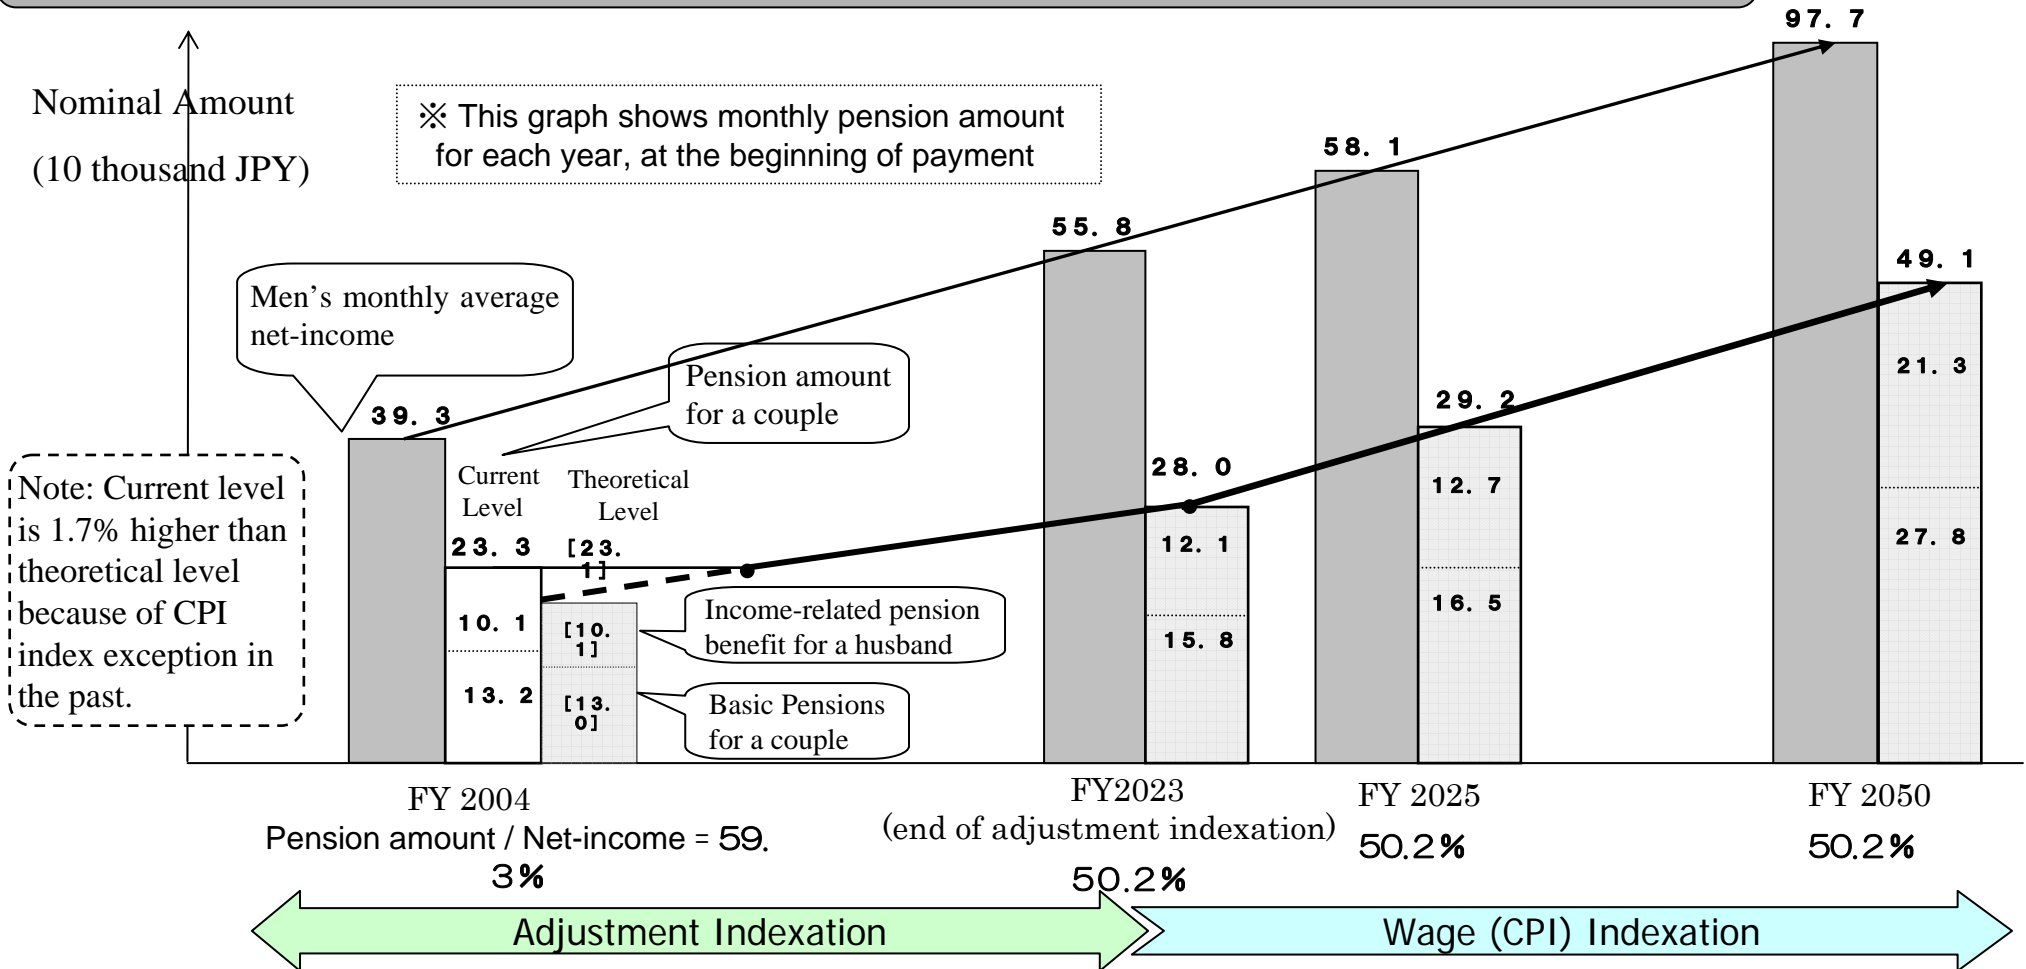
Nominal Amount

(10 thousand JPY)

※ This graph shows monthly pension amount for each year, at the beginning of payment

Men’s monthly average net-income

Pension amount for a couple

Note: Current level is 1.7% higher than theoretical level because of CPI index exception in the past.

39. 3

Current Level

Theoretical Level

23. 3

[23. 1]

10. 1

13. 2

[10. 1]

[13. 0]

Income-related pension benefit for a husband

Basic Pensions for a couple

55. 8

28. 0

12. 1

15. 8

58. 1

29. 2

12. 7

16. 5

97. 7

49. 1

21. 3

27. 8

FY 2004

Pension amount / Net-income = 59. 3%

FY2023

(end of adjustment indexation)

50.2%

FY 2025

50.2%

FY 2050

50.2%

Adjustment Indexation

Wage (CPI) Indexation